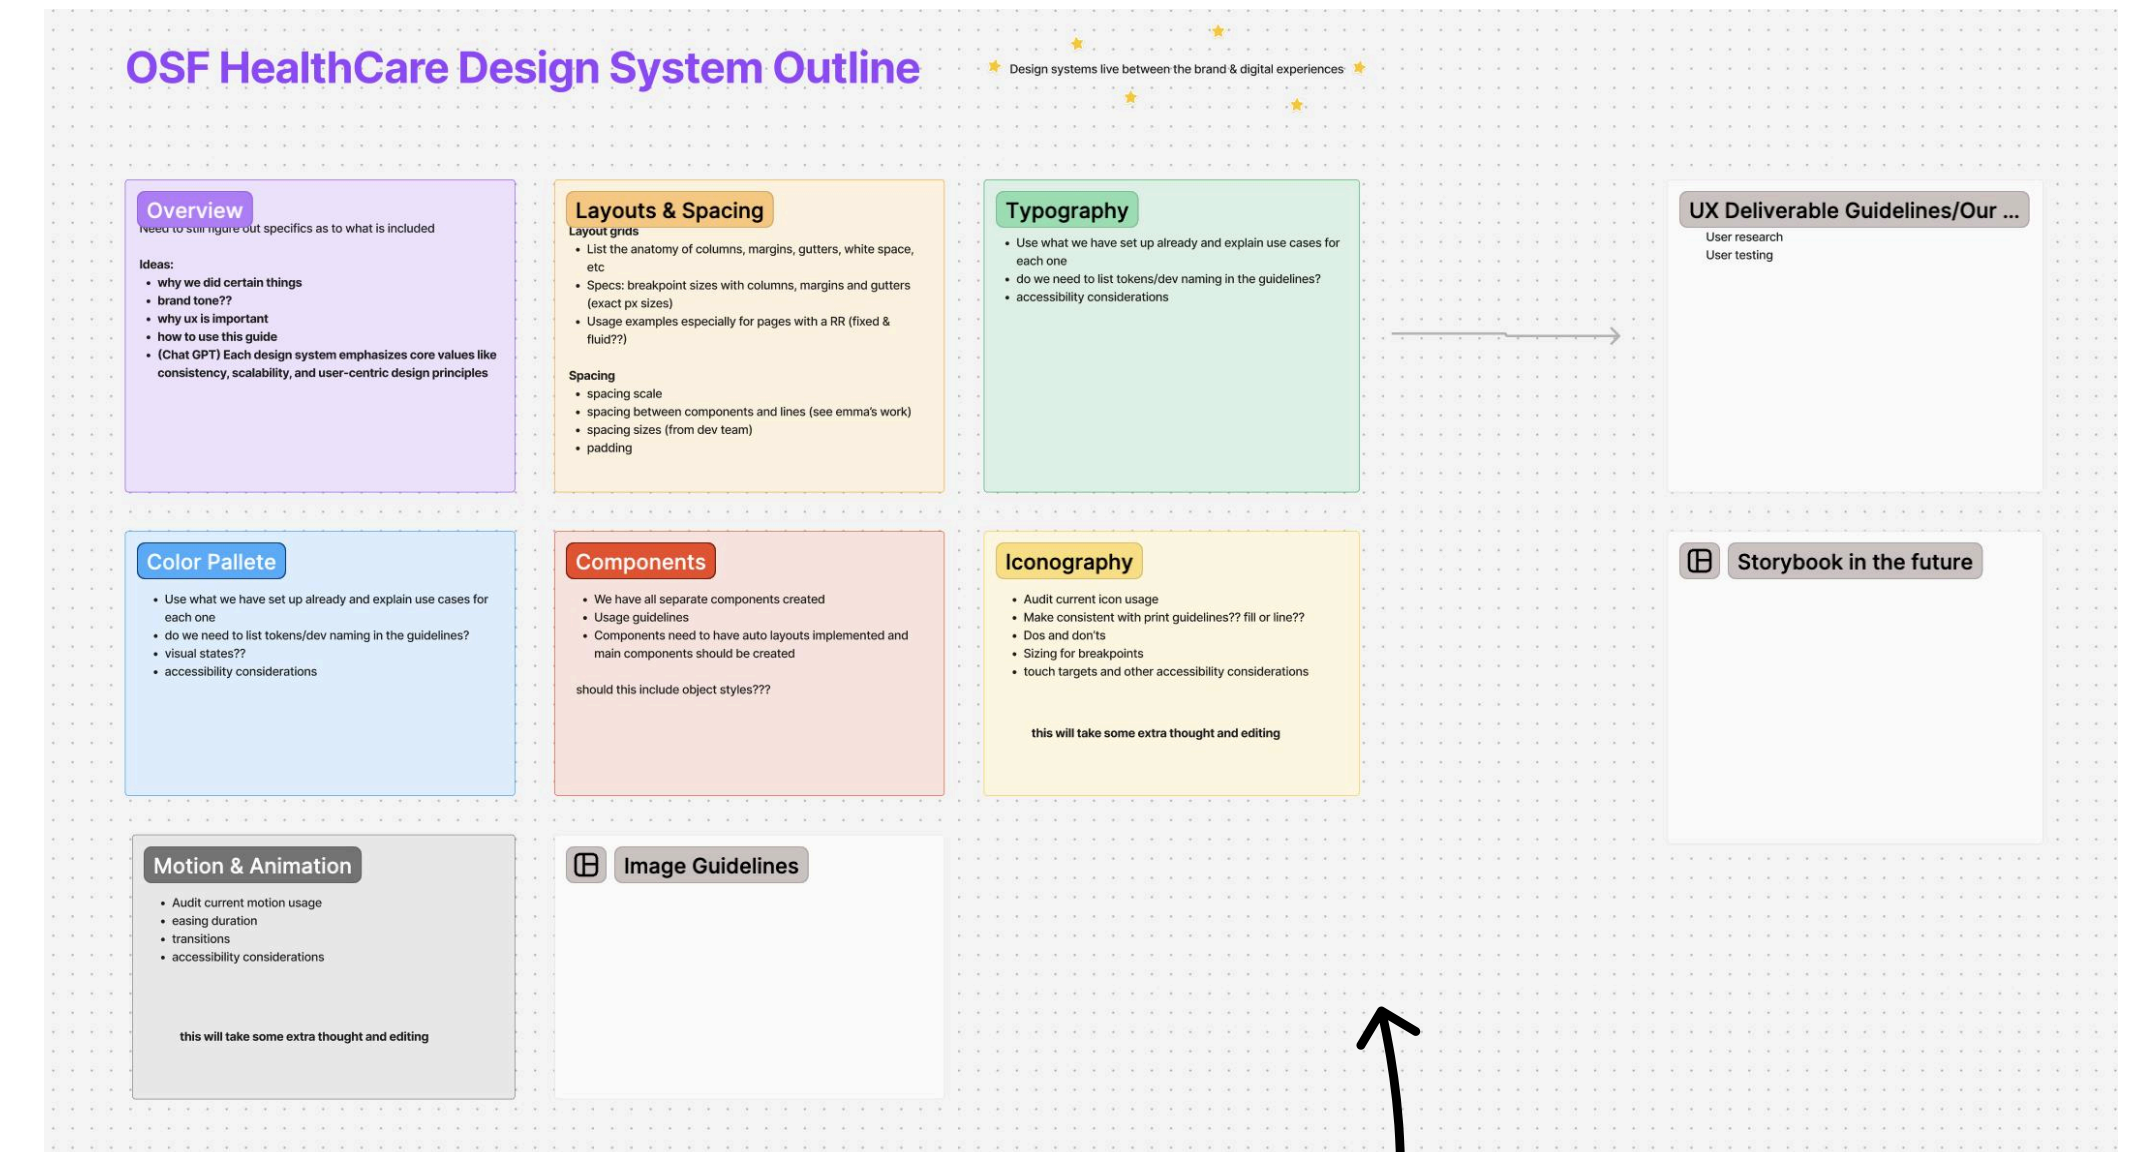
OSF HealthCare Design System Outline

Design systems live between the brand & digital experiences

Overview
Need to still figure out specifics as to what is included

Ideas:
- why we did certain things
- brand tone??
- why ux is important
- how to use this guide
- (Chat GPT) Each design system emphasizes core values like consistency, scalability, and user-centric design principles

Layouts & Spacing
Layout grids
- List the anatomy of columns, margins, gutters, white space, etc
- Specs: breakpoint sizes with columns, margins and gutters (exact px sizes)
- Usage examples especially for pages with a RR (fixed & fluid??)

Spacing
- spacing scale
- spacing between components and lines (see emma's work)
- spacing sizes (from dev team)
- padding

Typography
- Use what we have set up already and explain use cases for each one
- do we need to list tokens/dev naming in the guidelines?
- accessibility considerations

UX Deliverable Guidelines/Our ...
User research
User testing

Color Pallete
- Use what we have set up already and explain use cases for each one
- do we need to list tokens/dev naming in the guidelines?
- visual states??
- accessibility considerations

Components
- We have all separate components created
- Usage guidelines
- Components need to have auto layouts implemented and main components should be created

should this include object styles???

Iconography
- Audit current icon usage
- Make consistent with print guidelines?? fill or line??
- Dos and don'ts
- Sizing for breakpoints
- touch targets and other accessibility considerations

this will take some extra thought and editing

Storybook in the future

Motion & Animation
- Audit current motion usage
- easing duration
- transitions
- accessibility considerations

this will take some extra thought and editing

Image Guidelines